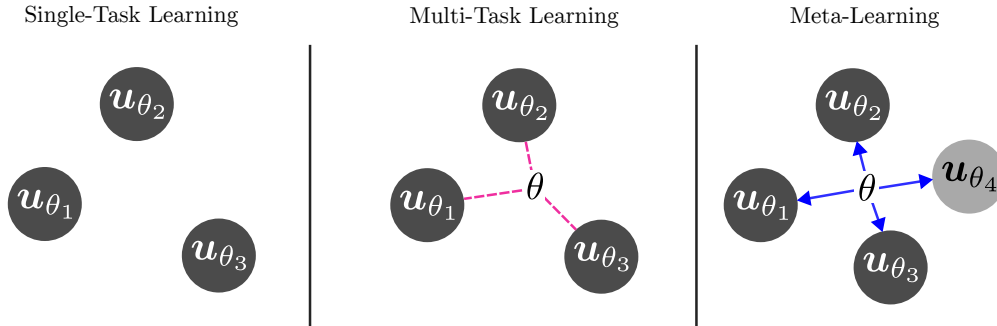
Single-Task Learning

$\boldsymbol{u}_{\theta_2}$

$\boldsymbol{u}_{\theta_1}$

$\boldsymbol{u}_{\theta_3}$

Multi-Task Learning

$\boldsymbol{u}_{\theta_2}$

$\boldsymbol{u}_{\theta_1}$

$\theta$

$\boldsymbol{u}_{\theta_3}$

Meta-Learning

$\boldsymbol{u}_{\theta_2}$

$\boldsymbol{u}_{\theta_4}$

$\boldsymbol{u}_{\theta_1}$

$\theta$

$\boldsymbol{u}_{\theta_3}$